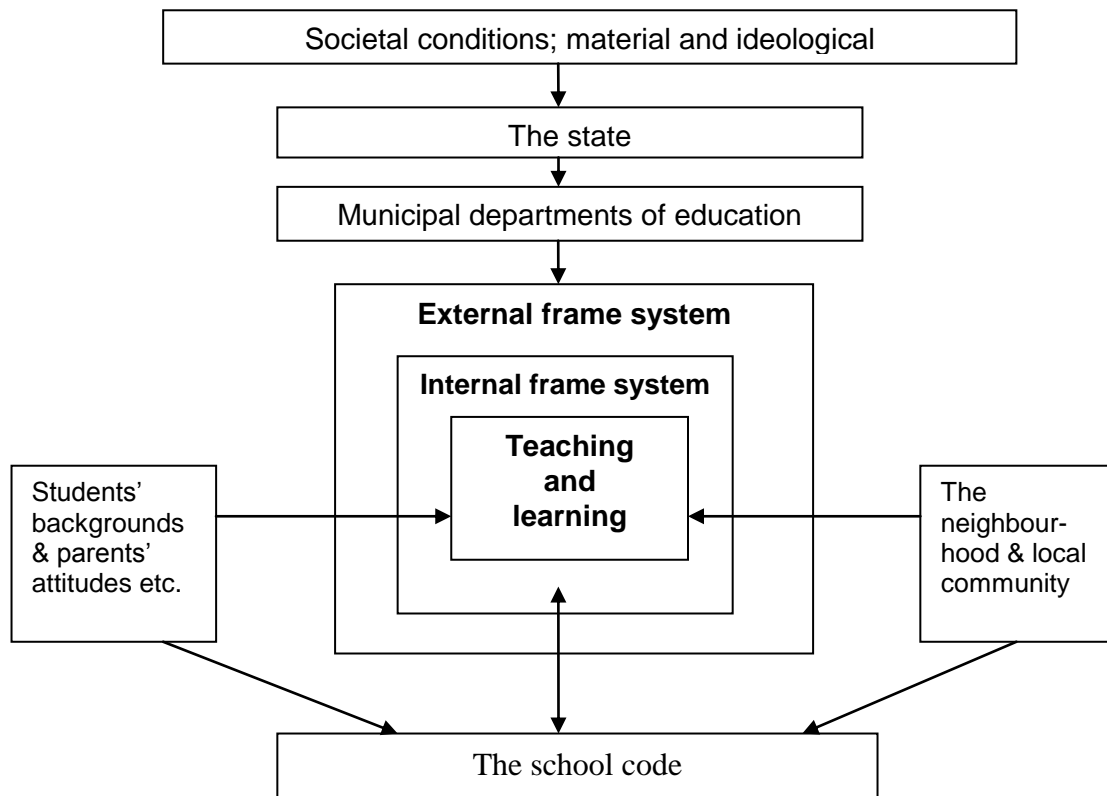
Societal conditions; material and ideological

The state

Municipal departments of education

External frame system

Internal frame system

Teaching and learning

Students' backgrounds & parents' attitudes etc.

The neighbourhood & local community

The school code